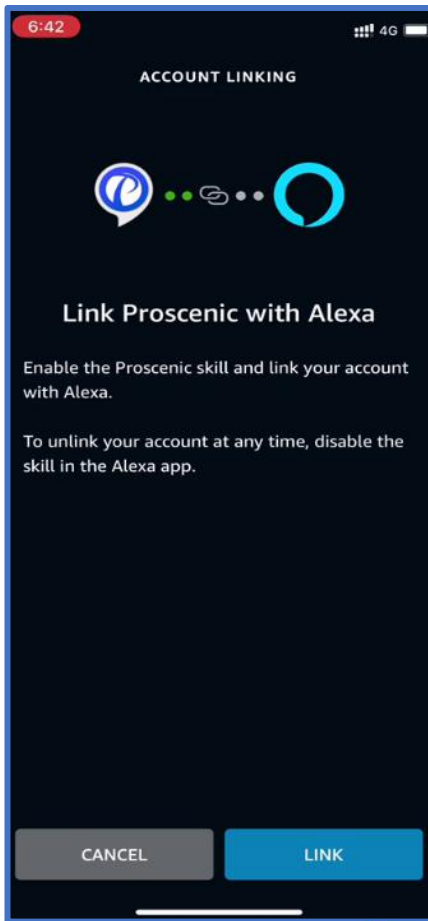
6:42

4G

ACCOUNT LINKING

Link Proscenic with Alexa

Enable the Proscenic skill and link your account with Alexa.

To unlink your account at any time, disable the skill in the Alexa app.

CANCEL

LINK